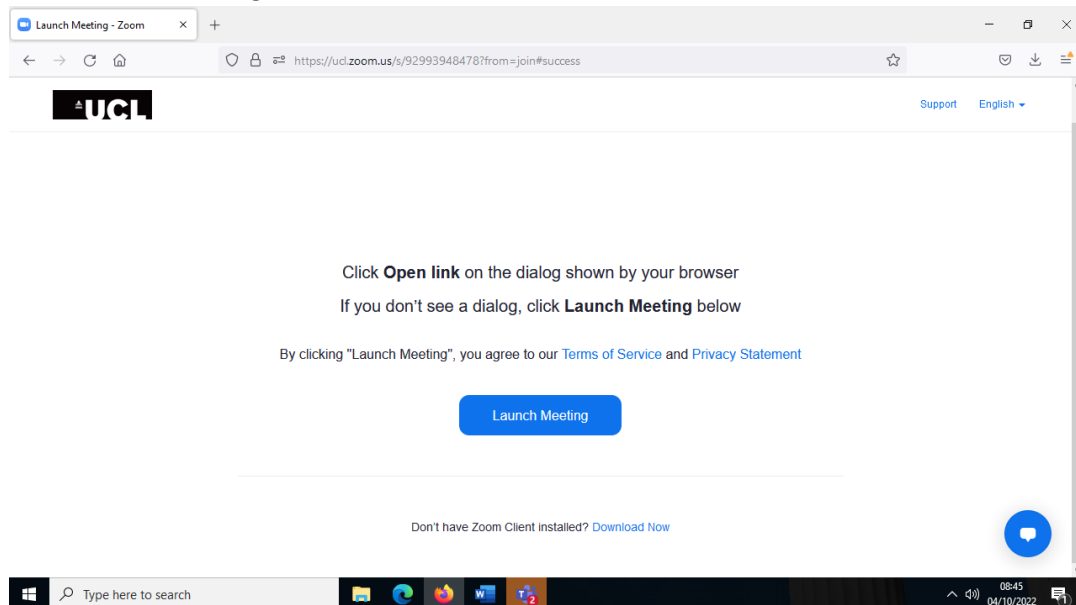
Launch Meeting - Zoom

https://ucl.zoom.us/s/92993948478?from=join#success

UCL

Support English

Click **Open link** on the dialog shown by your browser

If you don't see a dialog, click **Launch Meeting** below

By clicking "Launch Meeting", you agree to our Terms of Service and Privacy Statement

Launch Meeting

Don't have Zoom Client installed? Download Now

Type here to search

08:45
04/10/2022